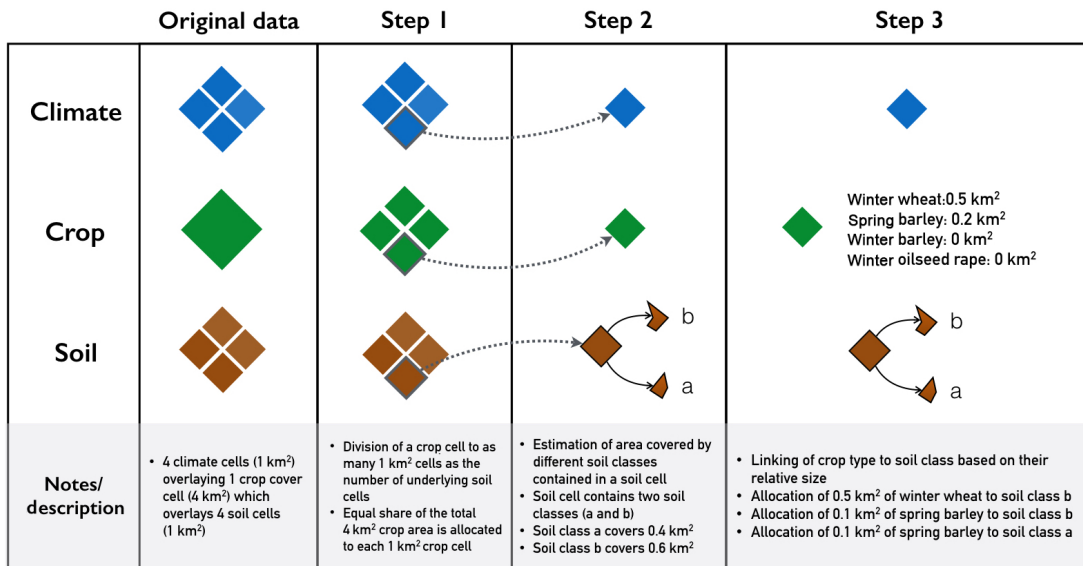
| | Original data | Step 1 | Step 2 | Step 3 |
|---|---|---|---|---|
| Climate | | | | |
| Crop | | | | Winter wheat:0.5 km$^2$ Spring barley: 0.2 km$^2$ Winter barley: 0 km$^2$ Winter oilseed rape: 0 km$^2$ |
| Soil | | | b a | b a |
| Notes/ description | • 4 climate cells (1 km$^2$) overlaying 1 crop cover cell (4 km$^2$) which overlays 4 soil cells (1 km$^2$) | • Division of a crop cell to as many 1 km$^2$ cells as the number of underlying soil cells • Equal share of the total 4 km$^2$ crop area is allocated to each 1 km$^2$ crop cell | • Estimation of area covered by different soil classes contained in a soil cell • Soil cell contains two soil classes (a and b) • Soil class a covers 0.4 km$^2$ • Soil class b covers 0.6 km$^2$ | • Linking of crop type to soil class based on their relative size • Allocation of 0.5 km$^2$ of winter wheat to soil class b • Allocation of 0.1 km$^2$ of spring barley to soil class b • Allocation of 0.1 km$^2$ of spring barley to soil class a |